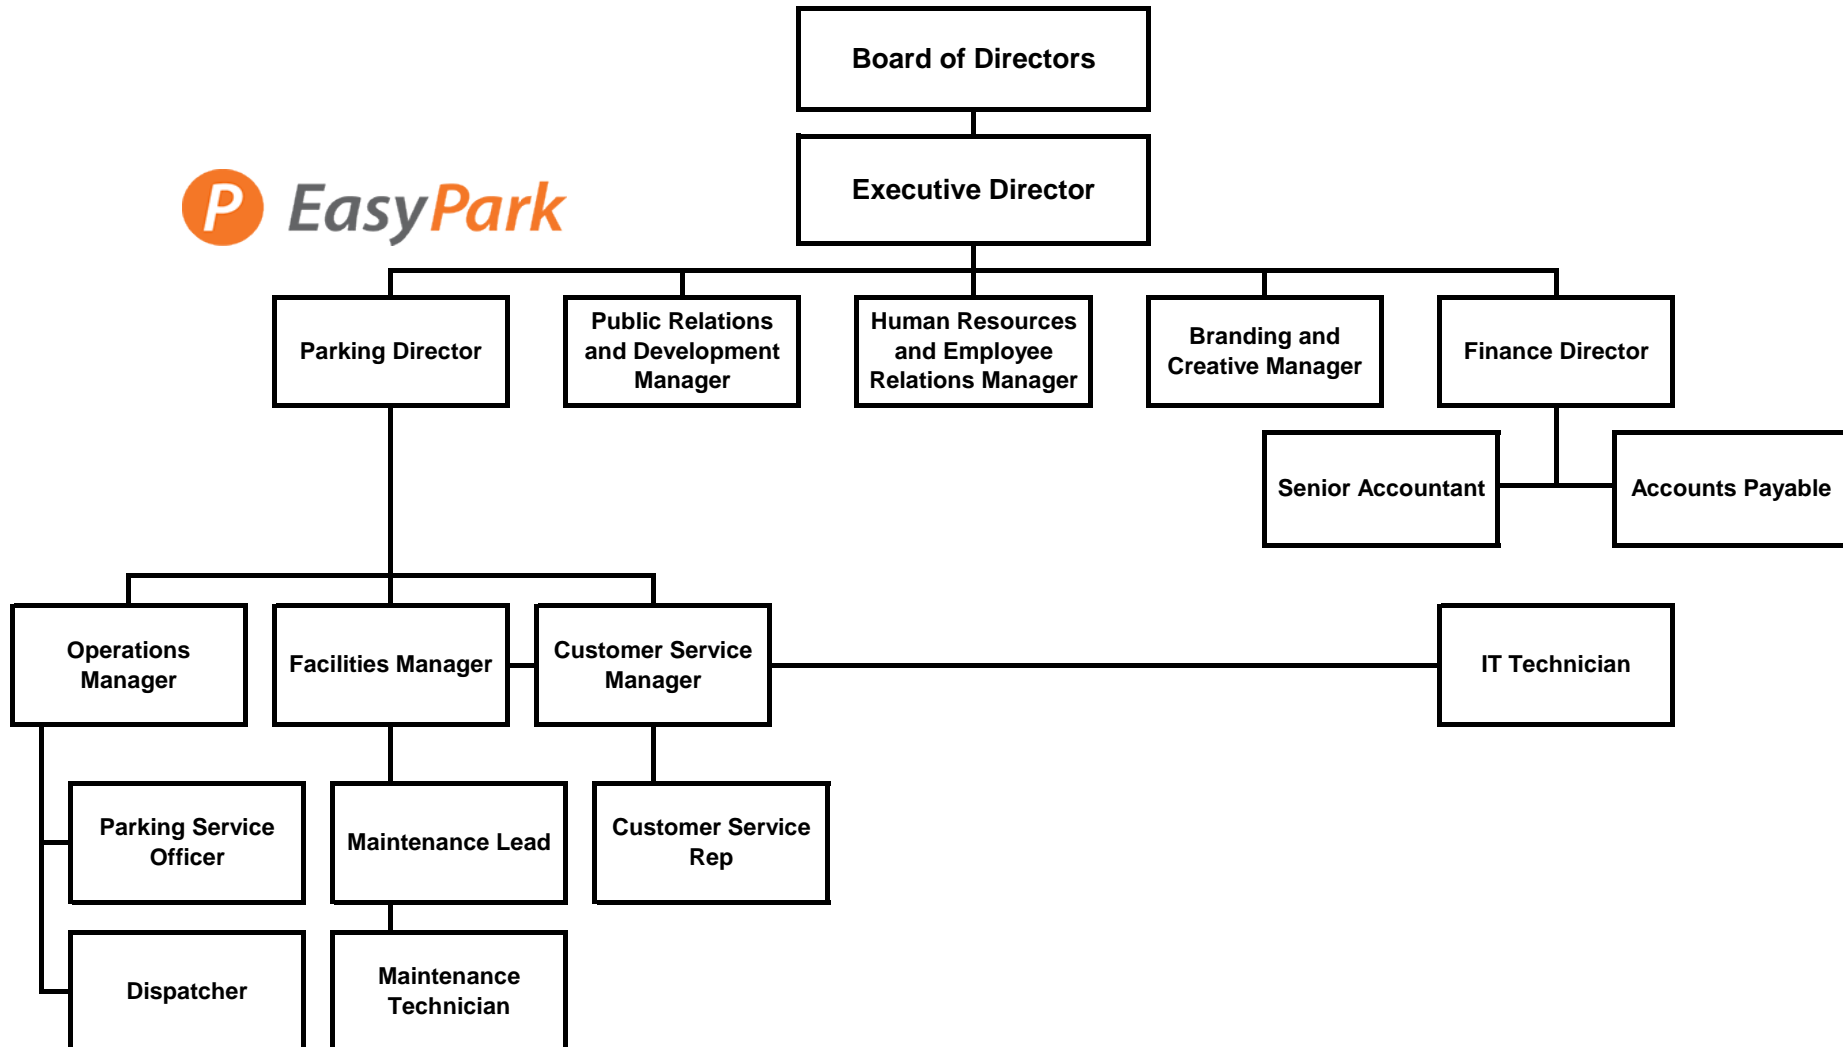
Board of Directors

Executive Director

P EasyPark

Parking Director

Public Relations and Development Manager

Human Resources and Employee Relations Manager

Branding and Creative Manager

Finance Director

Senior Accountant

Accounts Payable

Operations Manager

Facilities Manager

Customer Service Manager

IT Technician

Parking Service Officer

Maintenance Lead

Customer Service Rep

Dispatcher

Maintenance Technician